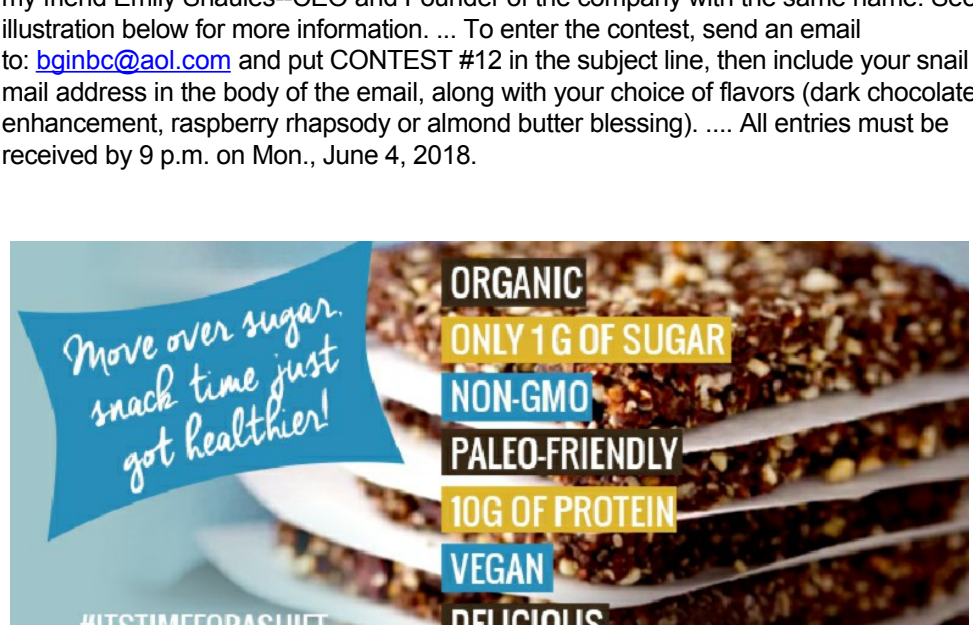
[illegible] illustration below for more information. ... To enter the contest, send an email to: bginbc@aol.com and put CONTEST #12 in the subject line, then include your snail mail address in the body of the email, along with your choice of flavors (dark chocolate enhancement, raspberry rhapsody or almond butter blessing). .... All entries must be received by 9 p.m. on Mon., June 4, 2018.

Move over sugar, snack time just got healthier!

ORGANIC
ONLY 1 G OF SUGAR
NON-GMO
PALEO-FRIENDLY
10G OF PROTEIN
VEGAN
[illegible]

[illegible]